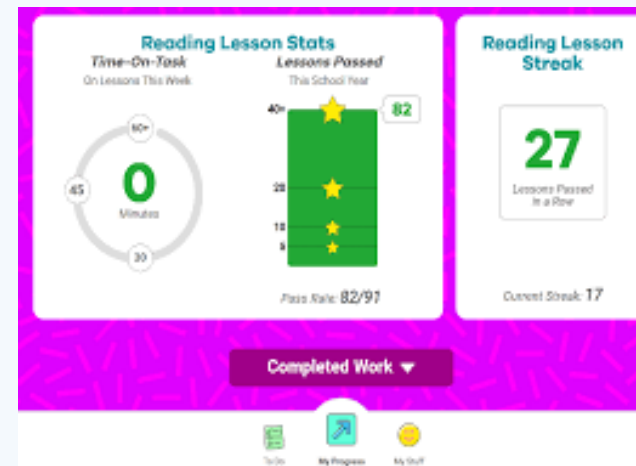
Reading Lesson Stats

Time-On-Task
On Lessons This Week

60+
45
0
Minutes
30

Lessons Passed
This School Year

40+
82
20
10
5

Pass Rate: 82/97

Reading Lesson Streak

27
Lessons Passed In a Row

Current Streak: 17

Completed Work

To Do
My Progress
My Stuff